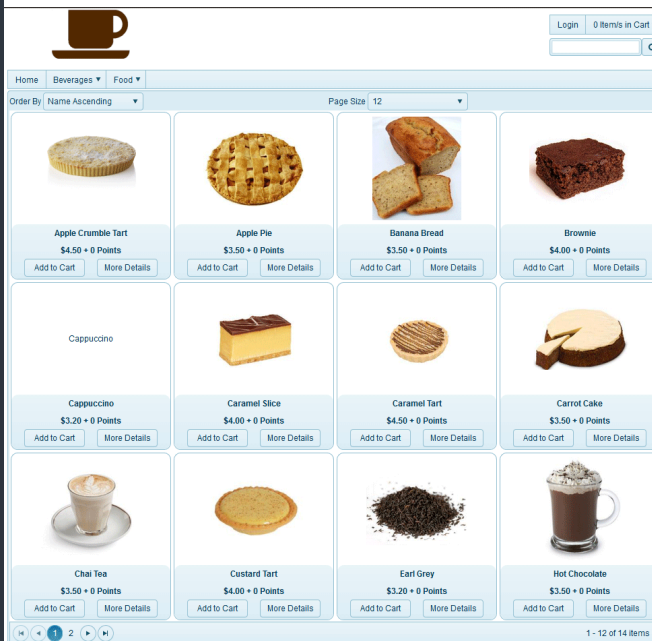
Login 0 Item/s in Cart

Home Beverages ▾ Food ▾

Order By Name Ascending

Page Size 12

Apple Crumble Tart
$4.50 + 0 Points
Add to Cart More Details

Apple Pie
$3.50 + 0 Points
Add to Cart More Details

Banana Bread
$3.50 + 0 Points
Add to Cart More Details

Brownie
$4.00 + 0 Points
Add to Cart More Details

Cappuccino

Cappuccino
$3.20 + 0 Points
Add to Cart More Details

Caramel Slice
$4.00 + 0 Points
Add to Cart More Details

Caramel Tart
$4.50 + 0 Points
Add to Cart More Details

Carrot Cake
$3.50 + 0 Points
Add to Cart More Details

Chai Tea
$3.50 + 0 Points
Add to Cart More Details

Custard Tart
$4.00 + 0 Points
Add to Cart More Details

Earl Grey
$3.20 + 0 Points
Add to Cart More Details

Hot Chocolate
$3.50 + 0 Points
Add to Cart More Details

1 2

1 - 12 of 14 items